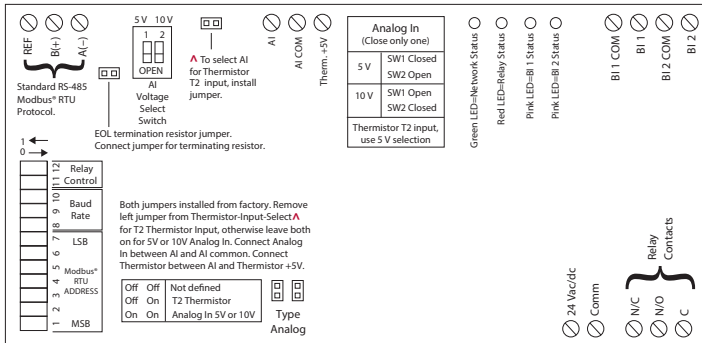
REF B(+) A(−)

Standard RS-485 Modbus® RTU Protocol.

5 V 10 V
1 2
OPEN
AI Voltage Select Switch

^ To select AI for Thermistor T2 input, install jumper.

EOL termination resistor jumper. Connect jumper for terminating resistor.

AI
AI COM
Therm. +5V

| Analog In (Close only one) | |
|---|---|
| 5 V | SW1 Closed SW2 Open |
| 10 V | SW1 Open SW2 Closed |
| Thermistor T2 input, use 5 V selection | |

Green LED=Network Status
Red LED=Relay Status
Pink LED=BI 1 Status
Pink LED=BI 2 Status

BI 1 COM
BI 1
BI 2 COM
BI 2

1
0

12 11 Relay Control
10 9 8 Baud Rate
7 LSB
6 5 4 3 Modbus® RTU ADDRESS
2 1 MSB

Both jumpers installed from factory. Remove left jumper from Thermistor-Input-Select^ for T2 Thermistor Input, otherwise leave both on for 5V or 10V Analog In. Connect Analog In between AI and AI common. Connect Thermistor between AI and Thermistor +5V.

| | | |
|---|---|---|
| Off | Off | Not defined |
| Off | On | T2 Thermistor |
| On | On | Analog In 5V or 10V |

Type Analog

24 Vac/dc
Comm

Relay Contacts
N/C
N/O
C